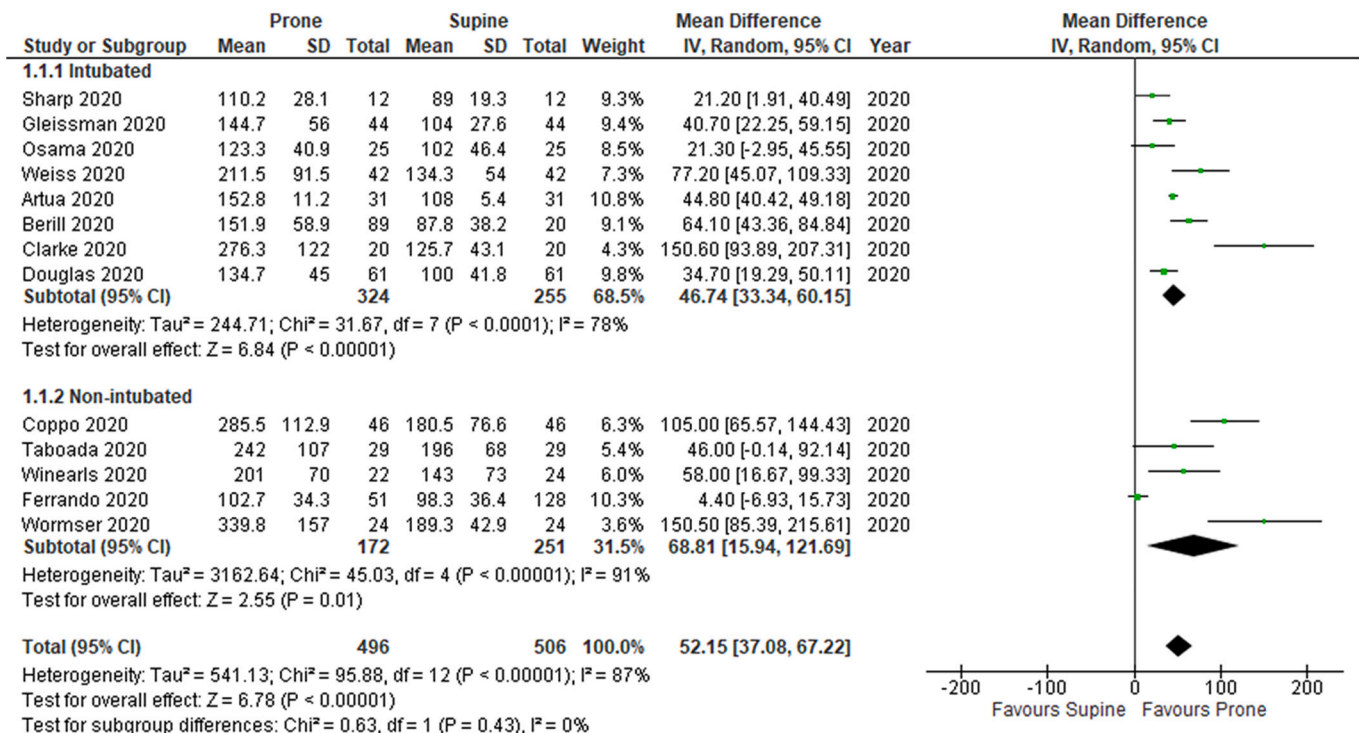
| Study or Subgroup | Prone Mean | Prone SD | Prone Total | Supine Mean | Supine SD | Supine Total | Weight | Mean Difference IV, Random, 95% CI | Year |
|---|---|---|---|---|---|---|---|---|---|
| **1.1.1 Intubated** | | | | | | | | | |
| Sharp 2020 | 110.2 | 28.1 | 12 | 89 | 19.3 | 12 | 9.3% | 21.20 [1.91, 40.49] | 2020 |
| Gleissman 2020 | 144.7 | 56 | 44 | 104 | 27.6 | 44 | 9.4% | 40.70 [22.25, 59.15] | 2020 |
| Osama 2020 | 123.3 | 40.9 | 25 | 102 | 46.4 | 25 | 8.5% | 21.30 [-2.95, 45.55] | 2020 |
| Weiss 2020 | 211.5 | 91.5 | 42 | 134.3 | 54 | 42 | 7.3% | 77.20 [45.07, 109.33] | 2020 |
| Artua 2020 | 152.8 | 11.2 | 31 | 108 | 5.4 | 31 | 10.8% | 44.80 [40.42, 49.18] | 2020 |
| Berill 2020 | 151.9 | 58.9 | 89 | 87.8 | 38.2 | 20 | 9.1% | 64.10 [43.36, 84.84] | 2020 |
| Clarke 2020 | 276.3 | 122 | 20 | 125.7 | 43.1 | 20 | 4.3% | 150.60 [93.89, 207.31] | 2020 |
| Douglas 2020 | 134.7 | 45 | 61 | 100 | 41.8 | 61 | 9.8% | 34.70 [19.29, 50.11] | 2020 |
| **Subtotal (95% CI)** | | | **324** | | | **255** | **68.5%** | **46.74 [33.34, 60.15]** | |
| Heterogeneity: Tau² = 244.71; Chi² = 31.67, df = 7 (P < 0.0001); I² = 78% | | | | | | | | | |
| Test for overall effect: Z = 6.84 (P < 0.00001) | | | | | | | | | |
| **1.1.2 Non-intubated** | | | | | | | | | |
| Coppo 2020 | 285.5 | 112.9 | 46 | 180.5 | 76.6 | 46 | 6.3% | 105.00 [65.57, 144.43] | 2020 |
| Taboada 2020 | 242 | 107 | 29 | 196 | 68 | 29 | 5.4% | 46.00 [-0.14, 92.14] | 2020 |
| Winearls 2020 | 201 | 70 | 22 | 143 | 73 | 24 | 6.0% | 58.00 [16.67, 99.33] | 2020 |
| Ferrando 2020 | 102.7 | 34.3 | 51 | 98.3 | 36.4 | 128 | 10.3% | 4.40 [-6.93, 15.73] | 2020 |
| Wormser 2020 | 339.8 | 157 | 24 | 189.3 | 42.9 | 24 | 3.6% | 150.50 [85.39, 215.61] | 2020 |
| **Subtotal (95% CI)** | | | **172** | | | **251** | **31.5%** | **68.81 [15.94, 121.69]** | |
| Heterogeneity: Tau² = 3162.64; Chi² = 45.03, df = 4 (P < 0.00001); I² = 91% | | | | | | | | | |
| Test for overall effect: Z = 2.55 (P = 0.01) | | | | | | | | | |
| **Total (95% CI)** | | | **496** | | | **506** | **100.0%** | **52.15 [37.08, 67.22]** | |
| Heterogeneity: Tau² = 541.13; Chi² = 95.88, df = 12 (P < 0.00001); I² = 87% | | | | | | | | | |
| Test for overall effect: Z = 6.78 (P < 0.00001) | | | | | | | | | |
| Test for subgroup differences: Chi² = 0.63, df = 1 (P = 0.43), I² = 0% | | | | | | | | | |

Mean Difference
IV, Random, 95% CI

-200 -100 0 100 200
Favours Supine Favours Prone